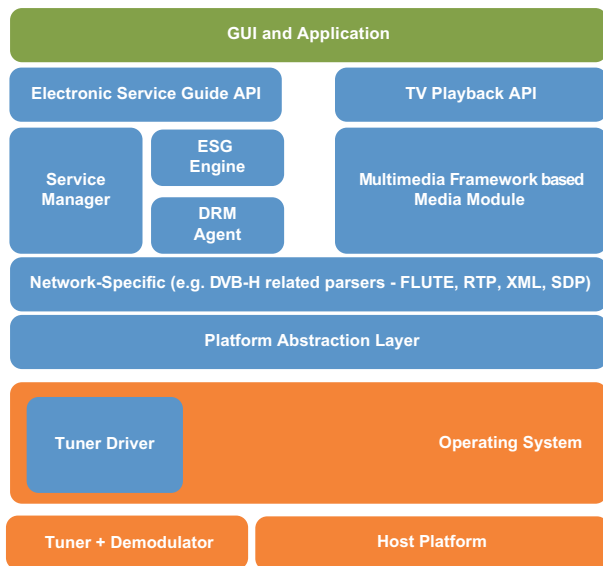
GUI and Application

Electronic Service Guide API

TV Playback API

Service Manager

ESG Engine

DRM Agent

Multimedia Framework based Media Module

Network-Specific (e.g. DVB-H related parsers - FLUTE, RTP, XML, SDP)

Platform Abstraction Layer

Tuner Driver

Operating System

Tuner + Demodulator

Host Platform